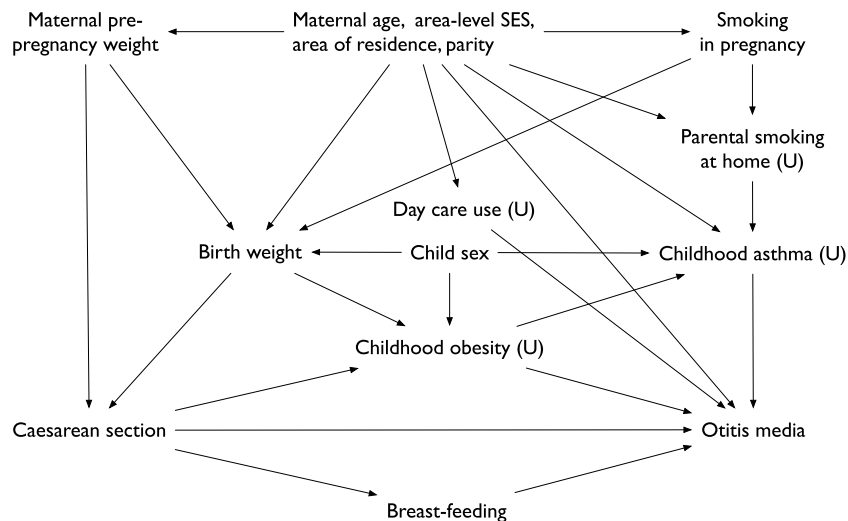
Maternal pre-pregnancy weight

Maternal age, area-level SES, area of residence, parity

Smoking in pregnancy

Parental smoking at home (U)

Day care use (U)

Birth weight

Child sex

Childhood asthma (U)

Childhood obesity (U)

Caesarean section

Otitis media

Breast-feeding